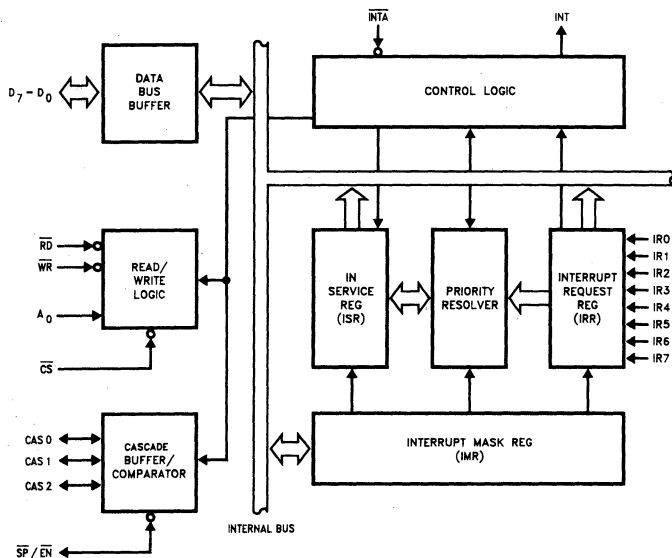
$\overline{INTA}$

INT

$D_7 - D_0$

DATA BUS BUFFER

CONTROL LOGIC

$\overline{RD}$

$\overline{WR}$

READ/ WRITE LOGIC

$A_0$

$\overline{CS}$

IN SERVICE REG (ISR)

PRIORITY RESOLVER

INTERRUPT REQUEST REG (IRR)

IR0
IR1
IR2
IR3
IR4
IR5
IR6
IR7

CAS 0
CAS 1
CAS 2

CASCADE BUFFER/ COMPARATOR

INTERRUPT MASK REG (IMR)

$\overline{SP} / \overline{EN}$

INTERNAL BUS